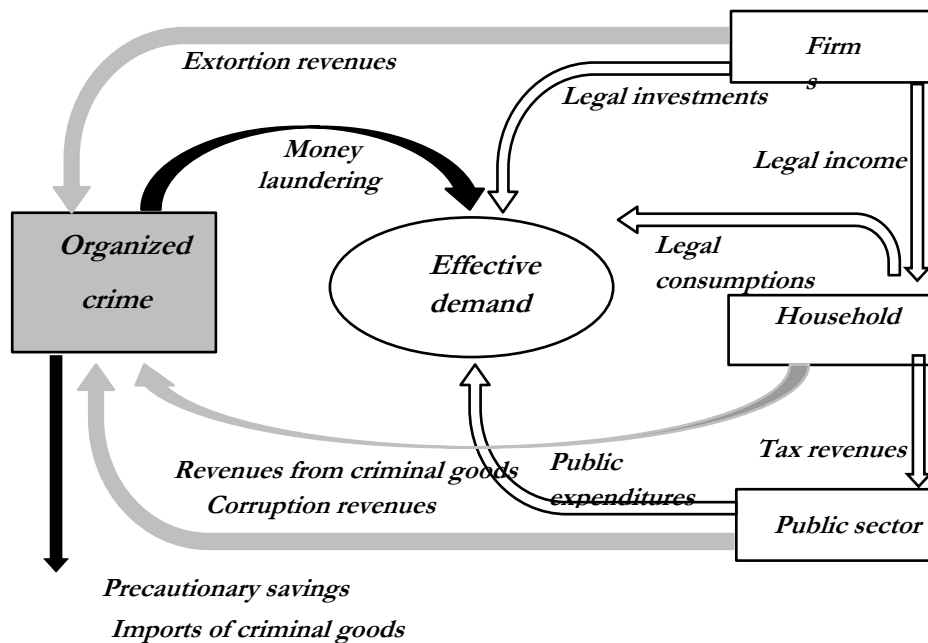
Extortion revenues

Firm
s

Legal investments

Money laundering

Legal income

Organized crime

Effective demand

Legal consumptions

Household

Tax revenues

Revenues from criminal goods

Corruption revenues

Public expenditures

Public sector

Precautionary savings

Imports of criminal goods